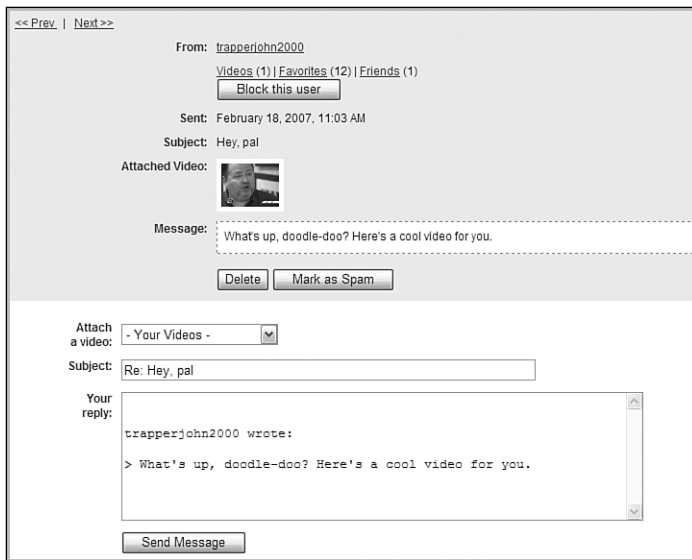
<< Prev | Next >>

From: trapperjohn2000

Videos (1) | Favorites (12) | Friends (1)

Block this user

Sent: February 18, 2007, 11:03 AM

Subject: Hey, pal

Attached Video:

Message: What's up, doodle-doo? Here's a cool video for you.

Delete | Mark as Spam

Attach a video: - Your Videos -

Subject: Re: Hey, pal

Your reply:

trapperjohn2000 wrote:

> What's up, doodle-doo? Here's a cool video for you.

Send Message